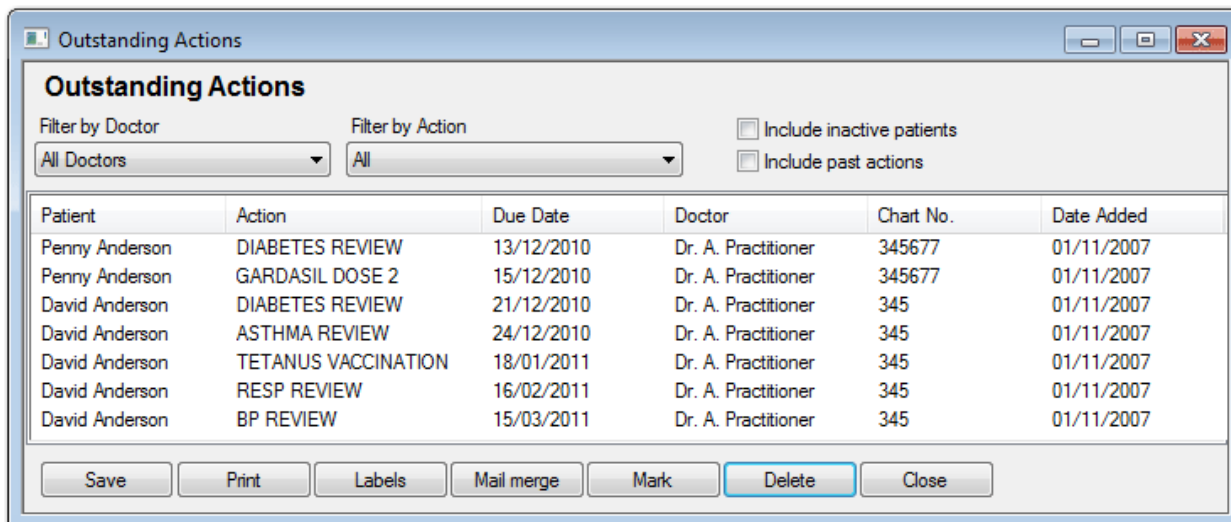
Outstanding Actions

Outstanding Actions

Filter by Doctor
All Doctors

Filter by Action
All

Include inactive patients
Include past actions

| Patient | Action | Due Date | Doctor | Chart No. | Date Added |
|---|---|---|---|---|---|
| Penny Anderson | DIABETES REVIEW | 13/12/2010 | Dr. A. Practitioner | 345677 | 01/11/2007 |
| Penny Anderson | GARDASIL DOSE 2 | 15/12/2010 | Dr. A. Practitioner | 345677 | 01/11/2007 |
| David Anderson | DIABETES REVIEW | 21/12/2010 | Dr. A. Practitioner | 345 | 01/11/2007 |
| David Anderson | ASTHMA REVIEW | 24/12/2010 | Dr. A. Practitioner | 345 | 01/11/2007 |
| David Anderson | TETANUS VACCINATION | 18/01/2011 | Dr. A. Practitioner | 345 | 01/11/2007 |
| David Anderson | RESP REVIEW | 16/02/2011 | Dr. A. Practitioner | 345 | 01/11/2007 |
| David Anderson | BP REVIEW | 15/03/2011 | Dr. A. Practitioner | 345 | 01/11/2007 |

Save Print Labels Mail merge Mark Delete Close